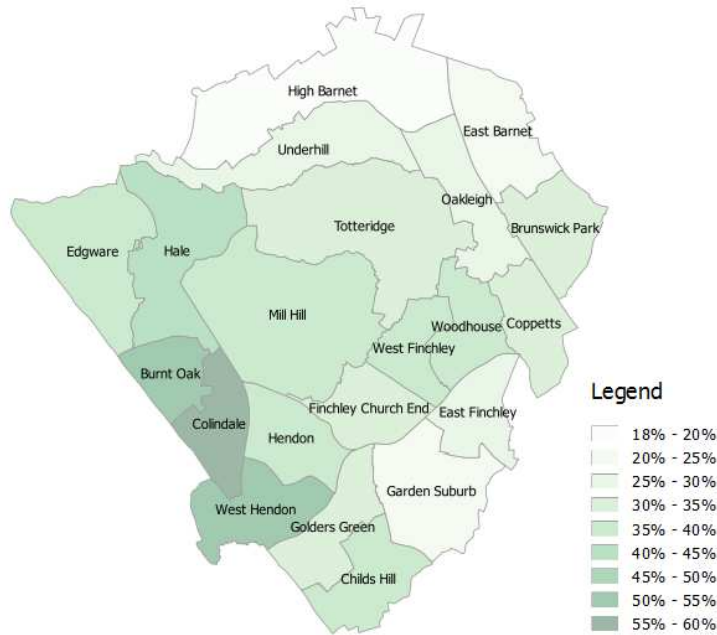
High Barnet

East Barnet

Underhill

Oakleigh

Brunswick Park

Edgware

Hale

Totteridge

Mill Hill

Woodhouse

Coppetts

West Finchley

Burnt Oak

Finchley Church End

East Finchley

Colindale

Hendon

Garden Suburb

West Hendon

Golders Green

Childs Hill

Legend

18% - 20%

20% - 25%

25% - 30%

30% - 35%

35% - 40%

40% - 45%

45% - 50%

50% - 55%

55% - 60%